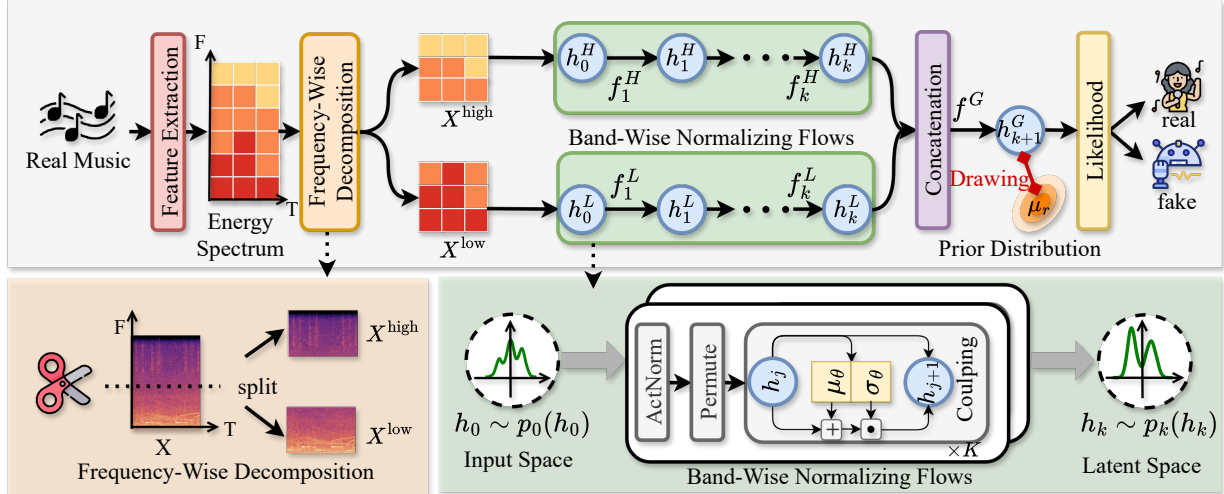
Real Music

Feature Extraction

F

T

Energy Spectrum

Frequency-Wise Decomposition

$X^{\text{high}}$

$X^{\text{low}}$

$h_0^H$ $h_1^H$ $h_k^H$

$f_1^H$ $f_k^H$

Band-Wise Normalizing Flows

$h_0^L$ $h_1^L$ $h_k^L$

$f_1^L$ $f_k^L$

Concatenation

$f^G$

$h_{k+1}^G$

Drawing

$\mu_r$

Prior Distribution

Likelihood

real

fake

F

split

$X^{\text{high}}$

$X^{\text{low}}$

X

T

Frequency-Wise Decomposition

$h_0 \sim p_0(h_0)$

Input Space

ActNorm

Permute

$h_j$

$\mu_\theta$

$\sigma_\theta$

$h_{j+1}$

Coupling

+

$\bullet$

$\times K$

Band-Wise Normalizing Flows

$h_k \sim p_k(h_k)$

Latent Space